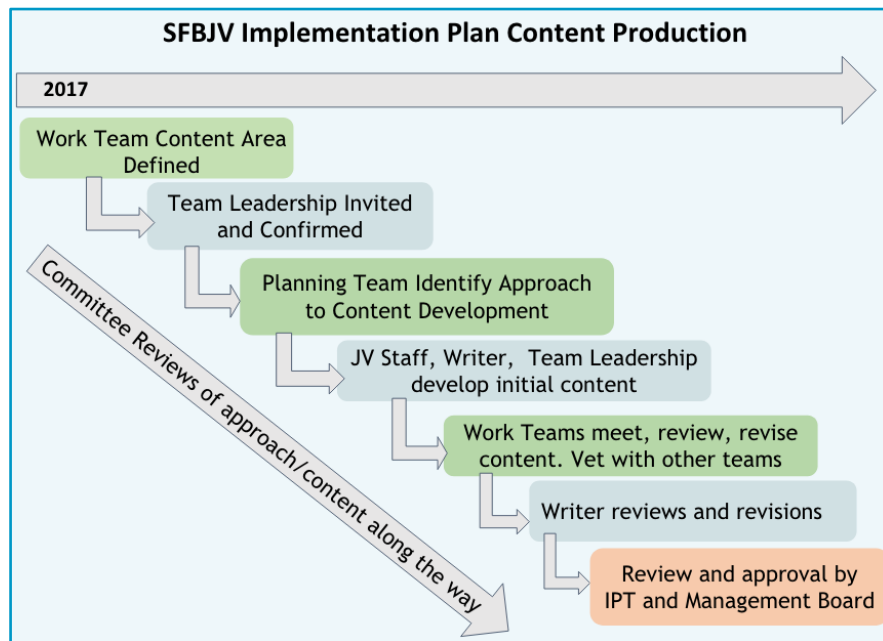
SFBJV Implementation Plan Content Production

2017

Work Team Content Area Defined

Team Leadership Invited and Confirmed

Planning Team Identify Approach to Content Development

JV Staff, Writer, Team Leadership develop initial content

Work Teams meet, review, revise content. Vet with other teams

Writer reviews and revisions

Review and approval by IPT and Management Board

Committee Reviews of approach/content along the way